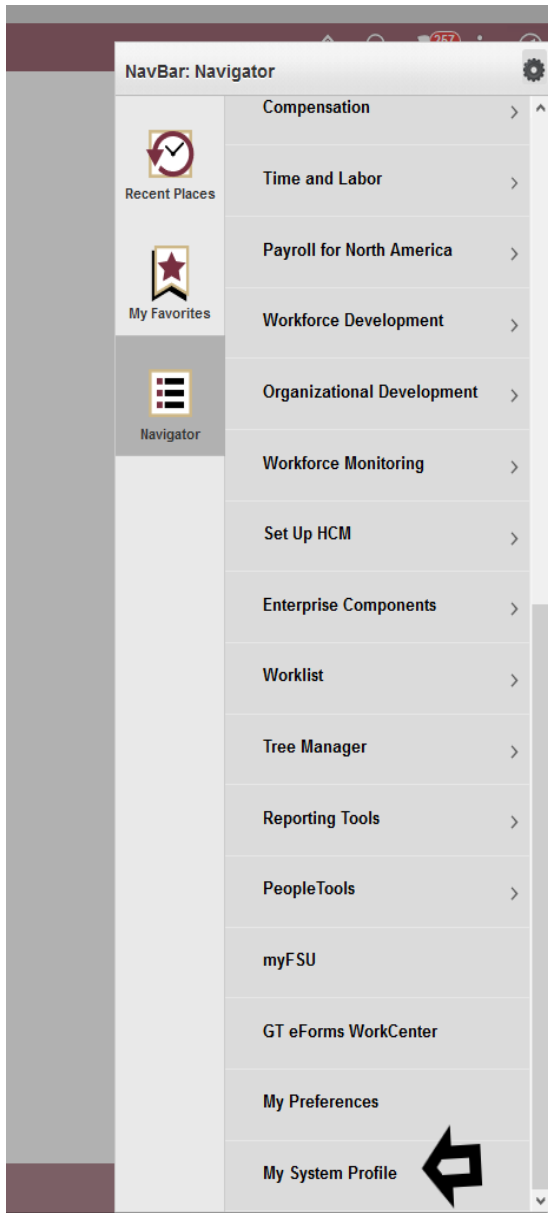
257

NavBar: Navigator

Recent Places

My Favorites

Navigator

Compensation

Time and Labor

Payroll for North America

Workforce Development

Organizational Development

Workforce Monitoring

Set Up HCM

Enterprise Components

Worklist

Tree Manager

Reporting Tools

PeopleTools

myFSU

GT eForms WorkCenter

My Preferences

My System Profile